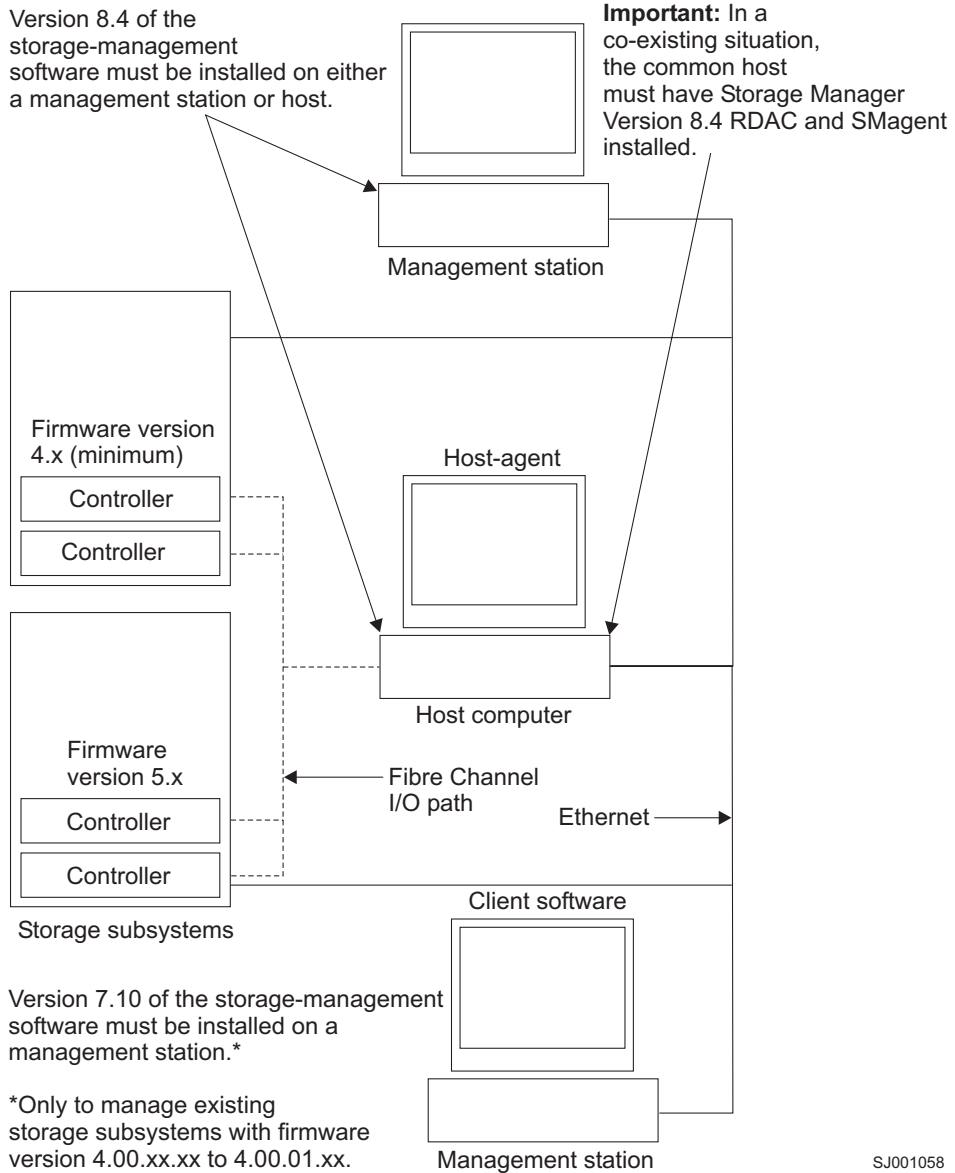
Version 8.4 of the storage-management software must be installed on either a management station or host.

**Important:** In a co-existing situation, the common host must have Storage Manager Version 8.4 RDAC and SMagent installed.

Management station

Firmware version 4.x (minimum)

Controller

Controller

Host-agent

Host computer

Firmware version 5.x

Controller

Controller

Fibre Channel I/O path

Ethernet

Storage subsystems

Client software

Version 7.10 of the storage-management software must be installed on a management station.*

*Only to manage existing storage subsystems with firmware version 4.00.xx.xx to 4.00.01.xx.

Management station

SJ001058